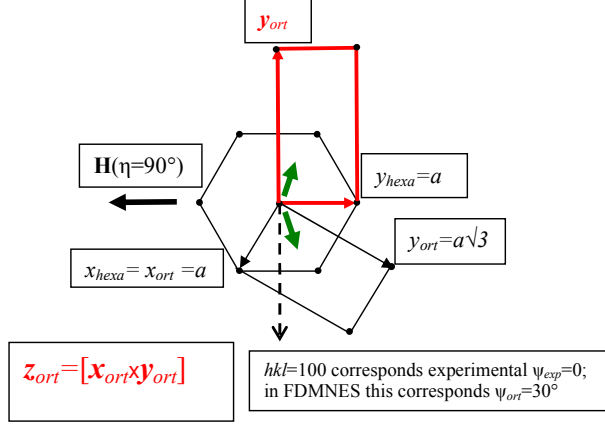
$y_{ort}$

**H**(η=90°)

$y_{hexa}=a$

$y_{ort}=a\sqrt{3}$

$x_{hexa}= x_{ort} =a$

$z_{ort}=[x_{ort}\times y_{ort}]$

*hkl*=100 corresponds experimental $\psi_{exp}=0$; in FDMNES this corresponds $\psi_{ort}=30°$